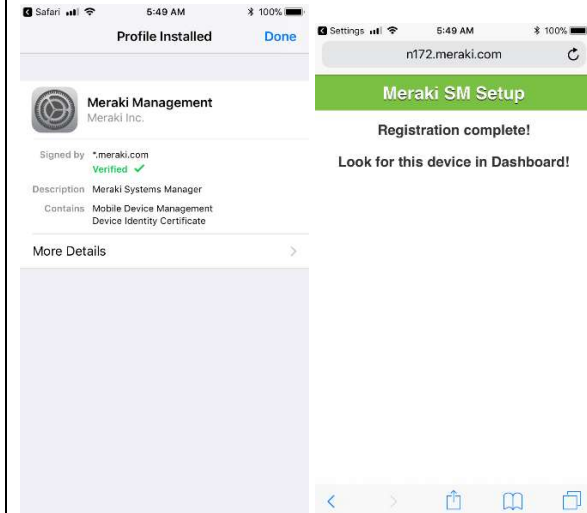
Safari 5:49 AM 100%

Profile Installed Done

Meraki Management
Meraki Inc.

Signed by *.meraki.com
Verified ✓

Description Meraki Systems Manager

Contains Mobile Device Management
Device Identity Certificate

More Details

Settings 5:49 AM 100%

n172.meraki.com

Meraki SM Setup

Registration complete!

Look for this device in Dashboard!